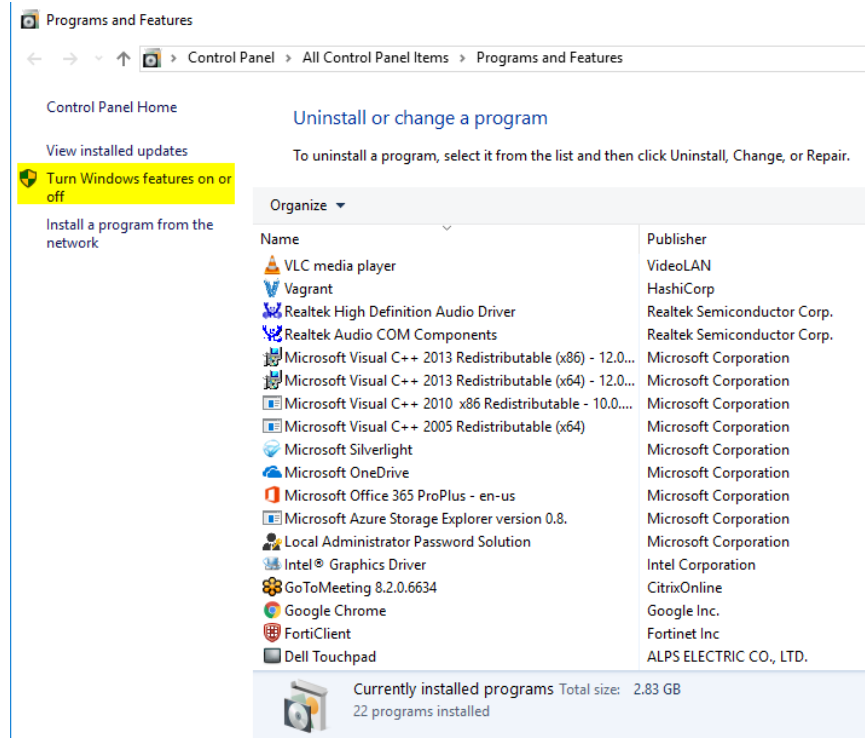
Programs and Features

Control Panel > All Control Panel Items > Programs and Features

Control Panel Home

View installed updates

Turn Windows features on or off

Install a program from the network

Uninstall or change a program

To uninstall a program, select it from the list and then click Uninstall, Change, or Repair.

Organize

| Name | Publisher |
|---|---|
| VLC media player | VideoLAN |
| Vagrant | HashiCorp |
| Realtek High Definition Audio Driver | Realtek Semiconductor Corp. |
| Realtek Audio COM Components | Realtek Semiconductor Corp. |
| Microsoft Visual C++ 2013 Redistributable (x86) - 12.0.... | Microsoft Corporation |
| Microsoft Visual C++ 2013 Redistributable (x64) - 12.0.... | Microsoft Corporation |
| Microsoft Visual C++ 2010 x86 Redistributable - 10.0.... | Microsoft Corporation |
| Microsoft Visual C++ 2005 Redistributable (x64) | Microsoft Corporation |
| Microsoft Silverlight | Microsoft Corporation |
| Microsoft OneDrive | Microsoft Corporation |
| Microsoft Office 365 ProPlus - en-us | Microsoft Corporation |
| Microsoft Azure Storage Explorer version 0.8. | Microsoft Corporation |
| Local Administrator Password Solution | Microsoft Corporation |
| Intel® Graphics Driver | Intel Corporation |
| GoToMeeting 8.2.0.6634 | CitrixOnline |
| Google Chrome | Google Inc. |
| FortiClient | Fortinet Inc |
| Dell Touchpad | ALPS ELECTRIC CO., LTD. |

Currently installed programs Total size: 2.83 GB
22 programs installed